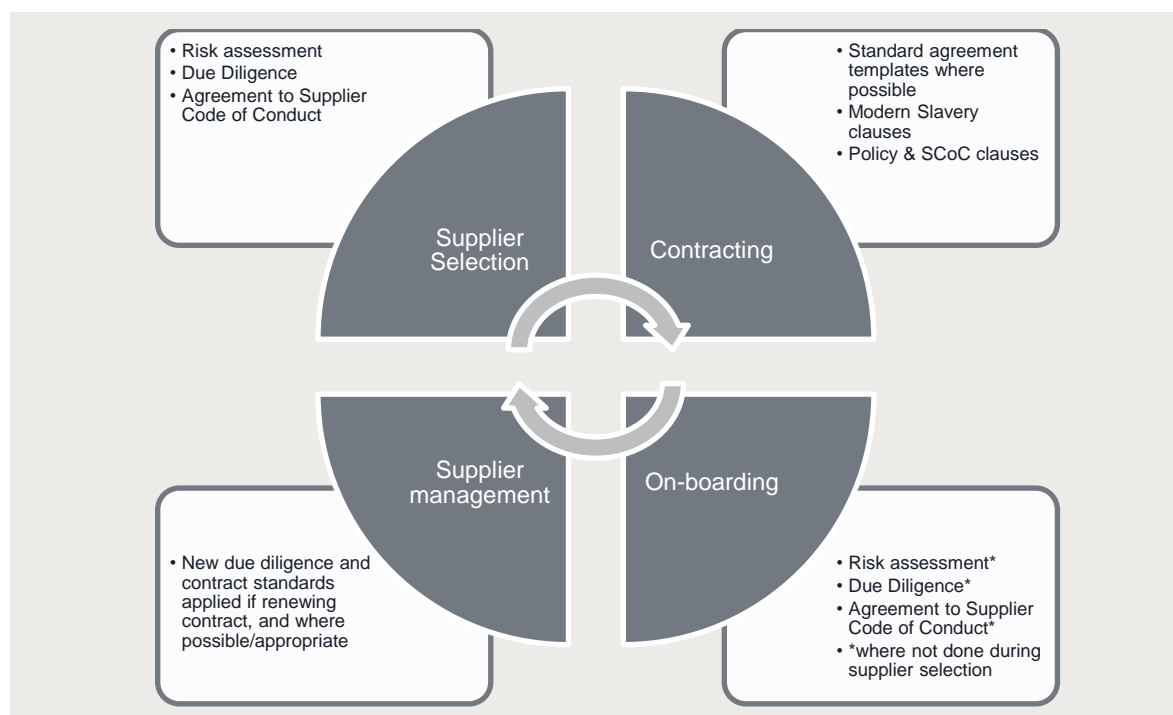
• Risk assessment
• Due Diligence
• Agreement to Supplier Code of Conduct

• Standard agreement templates where possible
• Modern Slavery clauses
• Policy & SCoC clauses

Supplier Selection

Contracting

Supplier management

On-boarding

• New due diligence and contract standards applied if renewing contract, and where possible/appropriate

• Risk assessment*
• Due Diligence*
• Agreement to Supplier Code of Conduct*
• *where not done during supplier selection